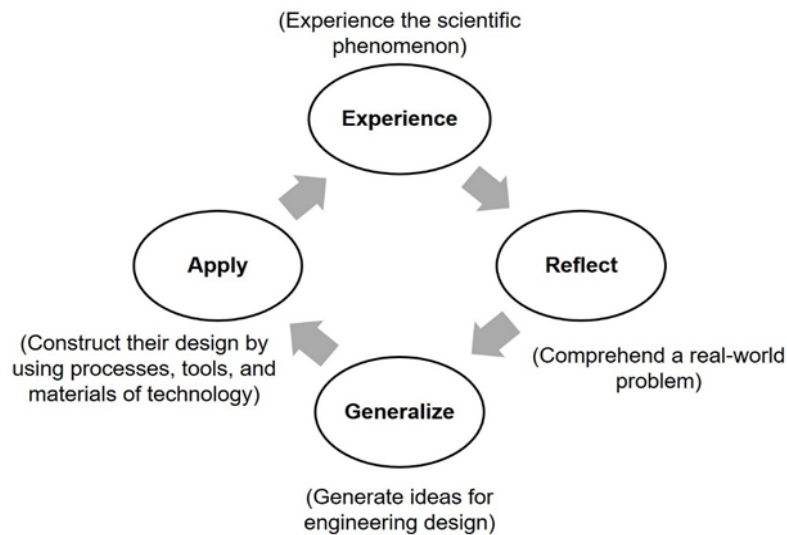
(Experience the scientific phenomenon)

Experience

Apply

Reflect

(Construct their design by using processes, tools, and materials of technology)

(Comprehend a real-world problem)

Generalize

(Generate ideas for engineering design)